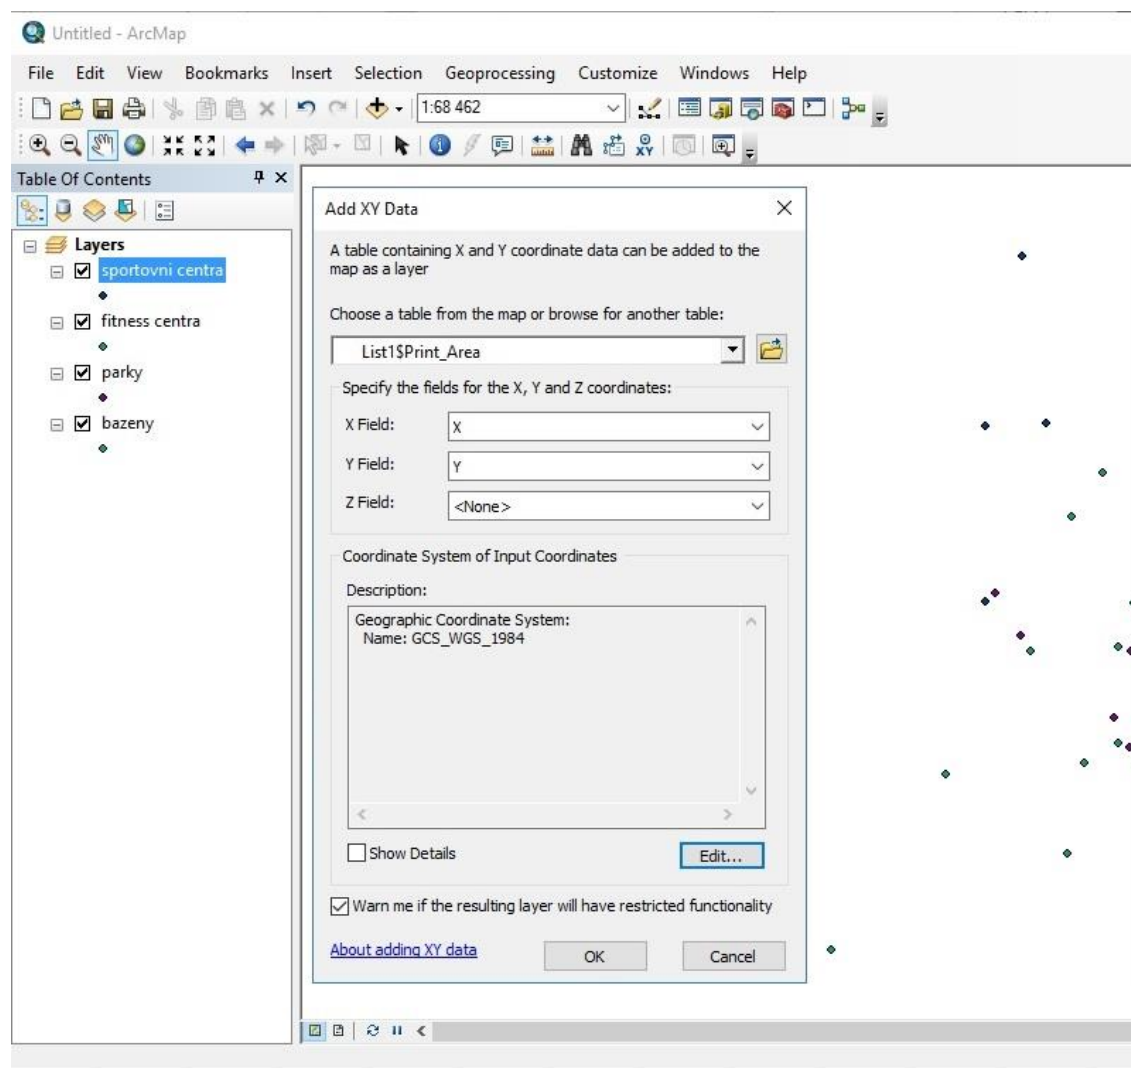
Untitled - ArcMap

File Edit View Bookmarks Insert Selection Geoprocessing Customize Windows Help

1:68 462

Table Of Contents

Layers
sportovni centra
fitness centra
parky
bazeny

Add XY Data

A table containing X and Y coordinate data can be added to the map as a layer

Choose a table from the map or browse for another table:

List1$Print_Area

Specify the fields for the X, Y and Z coordinates:

X Field: X

Y Field: Y

Z Field: <None>

Coordinate System of Input Coordinates

Description:

Geographic Coordinate System:
Name: GCS_WGS_1984

Show Details

Edit...

Warn me if the resulting layer will have restricted functionality

About adding XY data

OK

Cancel